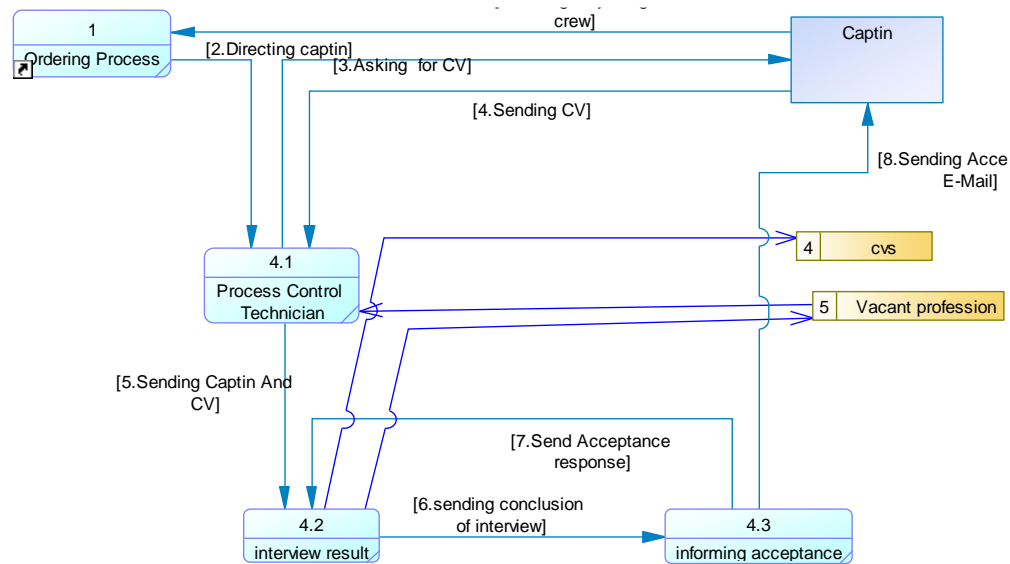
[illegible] crew]

Captin

1

Ordering Process

[2.Directing captin]

[3.Asking for CV]

[4.Sending CV]

[8.Sending Acce E-Mail]

4.1

Process Control Technician

4 cvs

5 Vacant profession

[5.Sending Captin And CV]

[7.Send Acceptance response]

[6.sending conclusion of interview]

4.2

interview result

4.3

informing acceptance